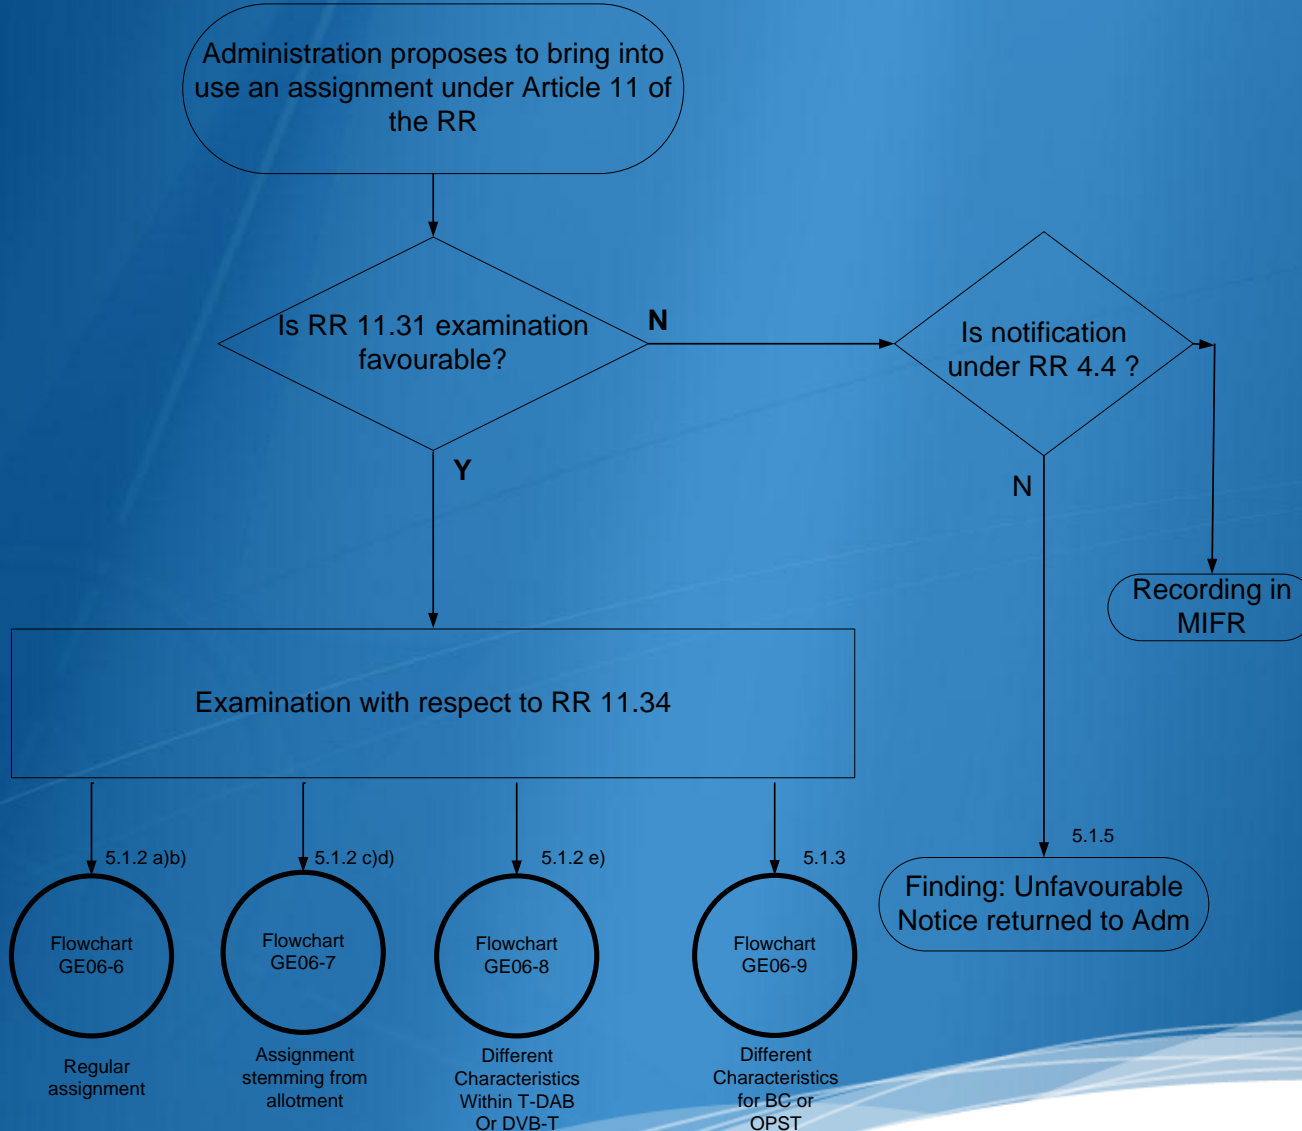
Administration proposes to bring into use an assignment under Article 11 of the RR

Is RR 11.31 examination favourable?

N

Is notification under RR 4.4 ?

Y

N

Recording in MIFR

Examination with respect to RR 11.34

5.1.5

5.1.2 a)b)

5.1.2 c)d)

5.1.2 e)

5.1.3

Finding: Unfavourable Notice returned to Adm

Flowchart GE06-6

Flowchart GE06-7

Flowchart GE06-8

Flowchart GE06-9

Regular assignment

Assignment stemming from allotment

Different Characteristics Within T-DAB Or DVB-T

Different Characteristics for BC or OPST